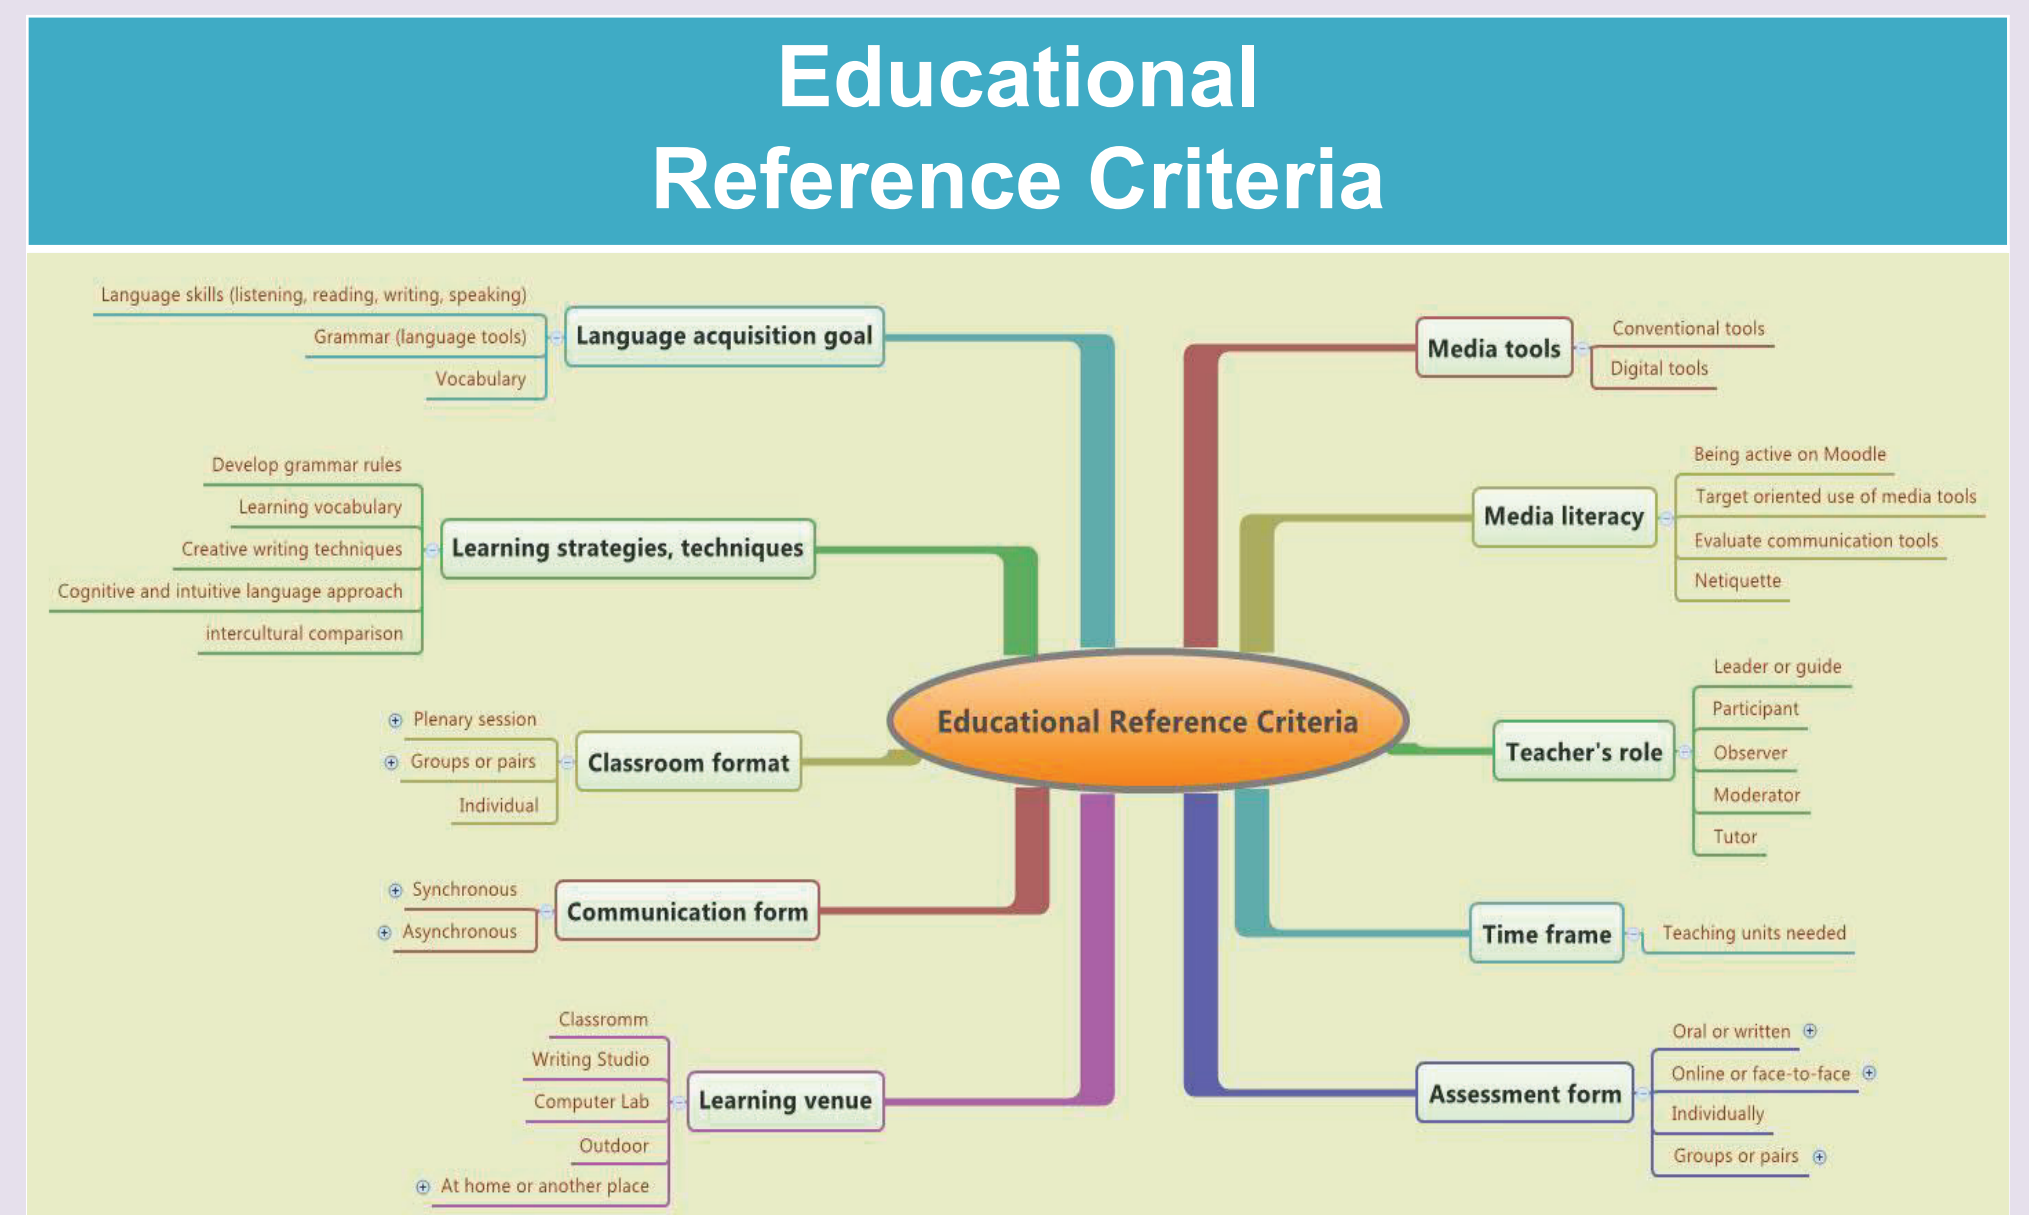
Educational Reference Criteria

Educational Reference Criteria

Language acquisition goal
Language skills (listening, reading, writing, speaking)
Grammar (language tools)
Vocabulary

Learning strategies, techniques
Develop grammar rules
Learning vocabulary
Creative writing techniques
Cognitive and intuitive language approach
intercultural comparison

Classroom format
Plenary session
Groups or pairs
Individual

Communication form
Synchronous
Asynchronous

Learning venue
Classromm
Writing Studio
Computer Lab
Outdoor
At home or another place

Media tools
Conventional tools
Digital tools

Media literacy
Being active on Moodle
Target oriented use of media tools
Evaluate communication tools
Netiquette

Teacher's role
Leader or guide
Participant
Observer
Moderator
Tutor

Time frame
Teaching units needed

Assessment form
Oral or written
Online or face-to-face
Individually
Groups or pairs